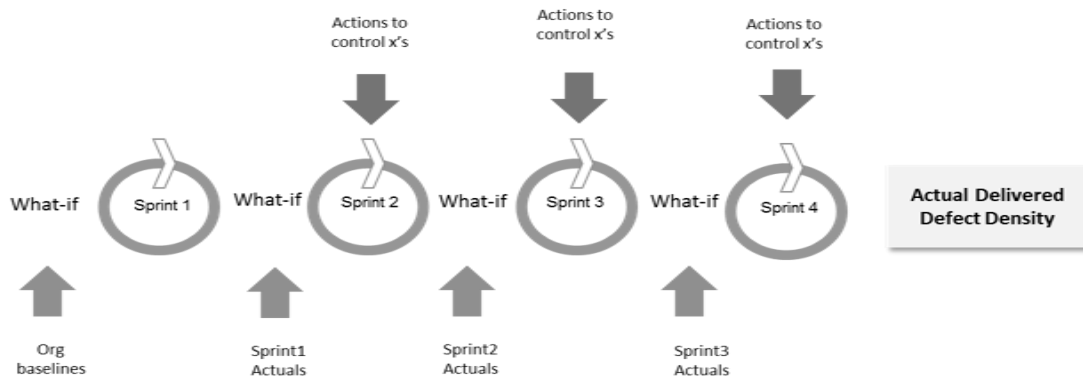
Actions to control x's

Actions to control x's

Actions to control x's

What-if

Sprint 1

What-if

Sprint 2

What-if

Sprint 3

What-if

Sprint 4

Actual Delivered Defect Density

Org baselines

Sprint1 Actuals

Sprint2 Actuals

Sprint3 Actuals